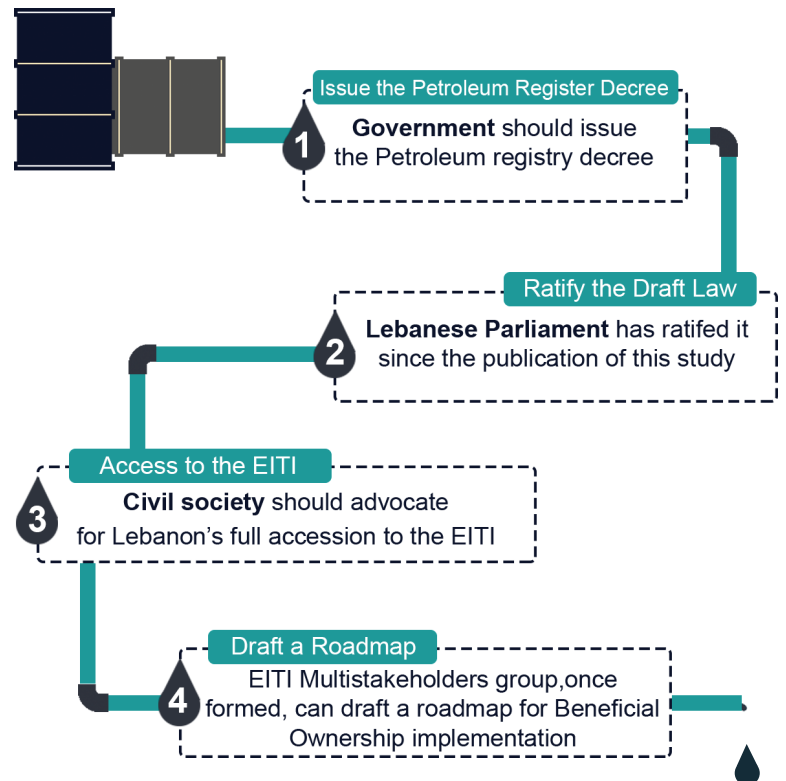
Issue the Petroleum Register Decree

1

**Government** should issue the Petroleum registry decree

Ratify the Draft Law

2

**Lebanese Parliament** has ratifed it since the publication of this study

Access to the EITI

3

**Civil society** should advocate for Lebanon’s full accession to the EITI

Draft a Roadmap

4

EITI Multistakeholders group,once formed, can draft a roadmap for Beneficial Ownership implementation